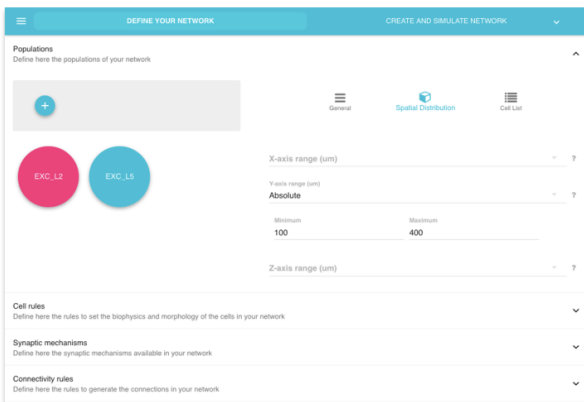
DEFINE YOUR NETWORK

CREATE AND SIMULATE NETWORK

Populations
Define here the populations of your network

+

General

Spatial Distribution

Cell List

EXC_L2

EXC_L5

X-axis range (um)

?

Y-axis range (um)
Absolute

?

Minimum
100

Maximum
400

Z-axis range (um)

?

Cell rules
Define here the rules to set the biophysics and morphology of the cells in your network

Synaptic mechanisms
Define here the synaptic mechanisms available in your network

Connectivity rules
Define here the rules to generate the connections in your network